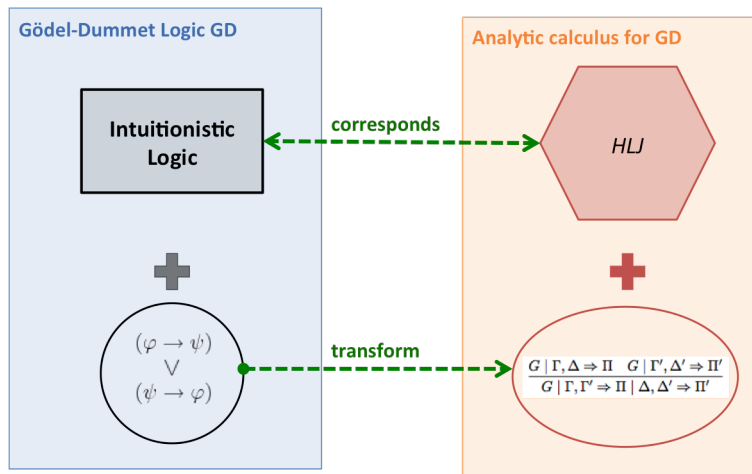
Gödel-Dummet Logic GD

Intuitionistic Logic

$(\varphi \to \psi)$
$\vee$
$(\psi \to \varphi)$

corresponds

transform

Analytic calculus for GD

*HLJ*

$\frac{G \mid \Gamma, \Delta \Rightarrow \Pi \quad G \mid \Gamma', \Delta' \Rightarrow \Pi'}{G \mid \Gamma, \Gamma' \Rightarrow \Pi \mid \Delta, \Delta' \Rightarrow \Pi'}$